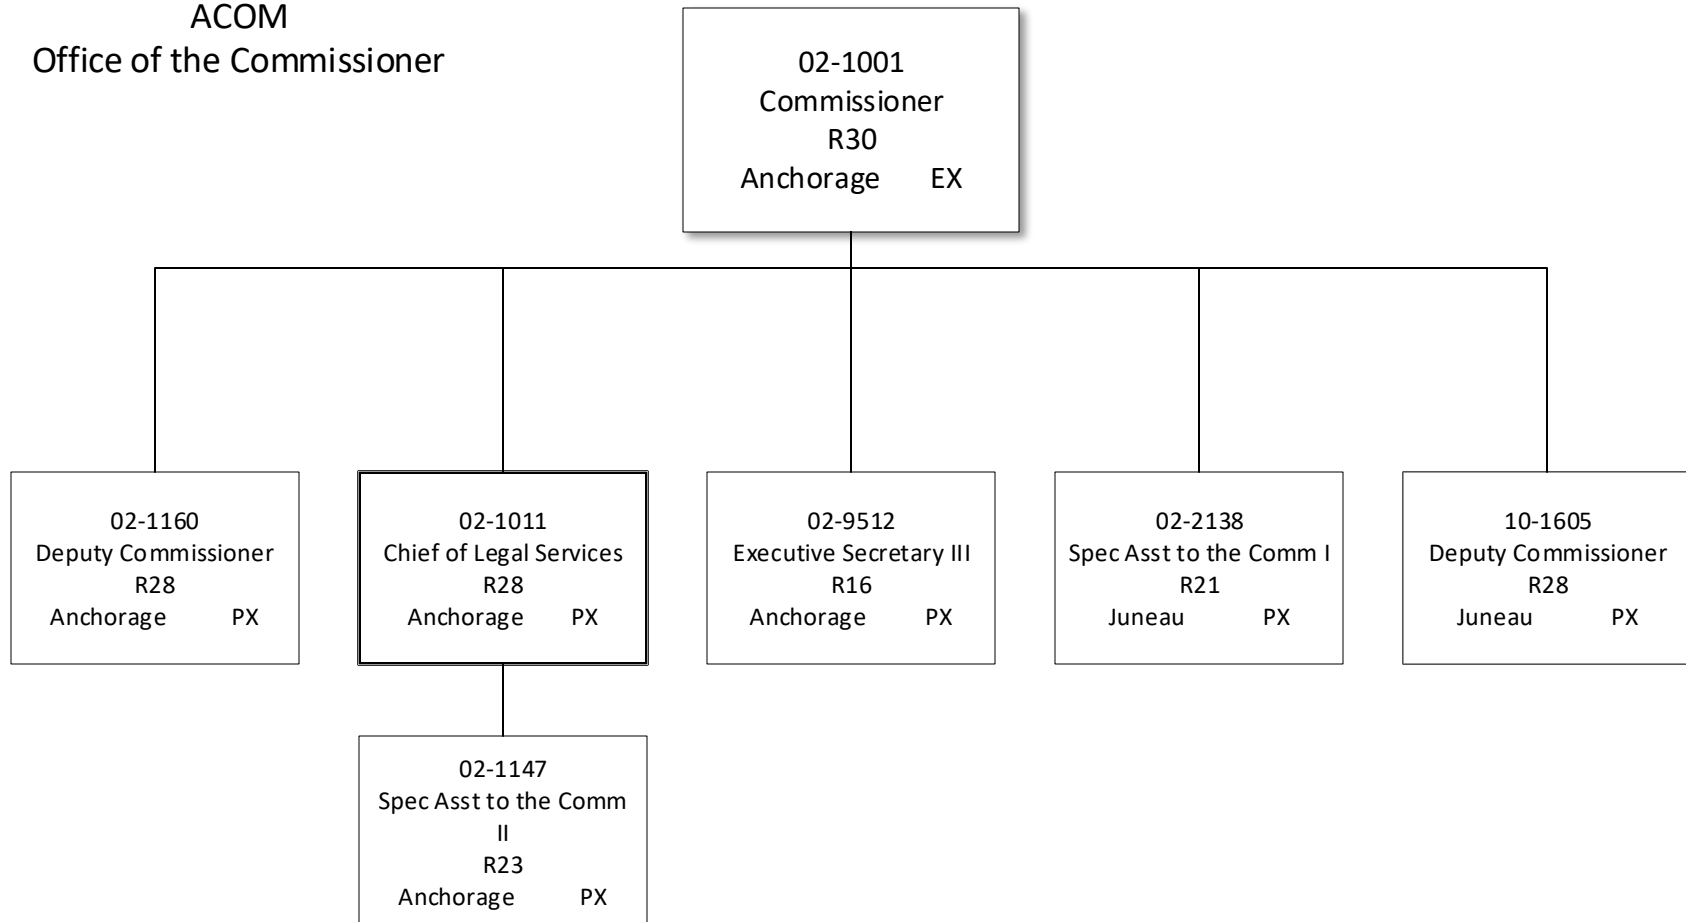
ACOM
Office of the Commissioner

02-1001
Commissioner
R30
Anchorage EX

02-1160
Deputy Commissioner
R28
Anchorage PX

02-1011
Chief of Legal Services
R28
Anchorage PX

02-9512
Executive Secretary III
R16
Anchorage PX

02-2138
Spec Asst to the Comm I
R21
Juneau PX

10-1605
Deputy Commissioner
R28
Juneau PX

02-1147
Spec Asst to the Comm II
R23
Anchorage PX